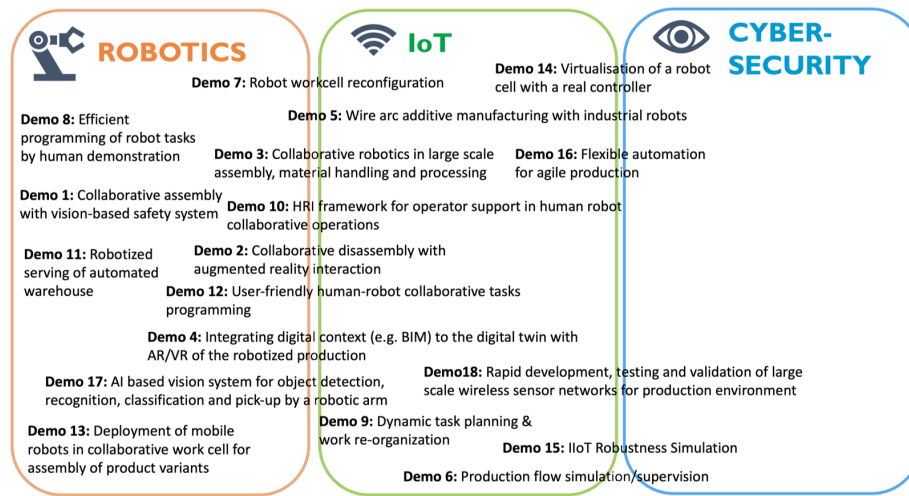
ROBOTICS

IoT

CYBER-SECURITY

Demo 7: Robot workcell reconfiguration

Demo 14: Virtualisation of a robot cell with a real controller

Demo 8: Efficient programming of robot tasks by human demonstration

Demo 5: Wire arc additive manufacturing with industrial robots

Demo 3: Collaborative robotics in large scale assembly, material handling and processing

Demo 16: Flexible automation for agile production

Demo 1: Collaborative assembly with vision-based safety system

Demo 10: HRI framework for operator support in human robot collaborative operations

Demo 11: Robotized serving of automated warehouse

Demo 2: Collaborative disassembly with augmented reality interaction

Demo 12: User-friendly human-robot collaborative tasks programming

Demo 4: Integrating digital context (e.g. BIM) to the digital twin with AR/VR of the robotized production

Demo 17: AI based vision system for object detection, recognition, classification and pick-up by a robotic arm

Demo18: Rapid development, testing and validation of large scale wireless sensor networks for production environment

Demo 13: Deployment of mobile robots in collaborative work cell for assembly of product variants

Demo 9: Dynamic task planning & work re-organization

Demo 15: IIoT Robustness Simulation

Demo 6: Production flow simulation/supervision